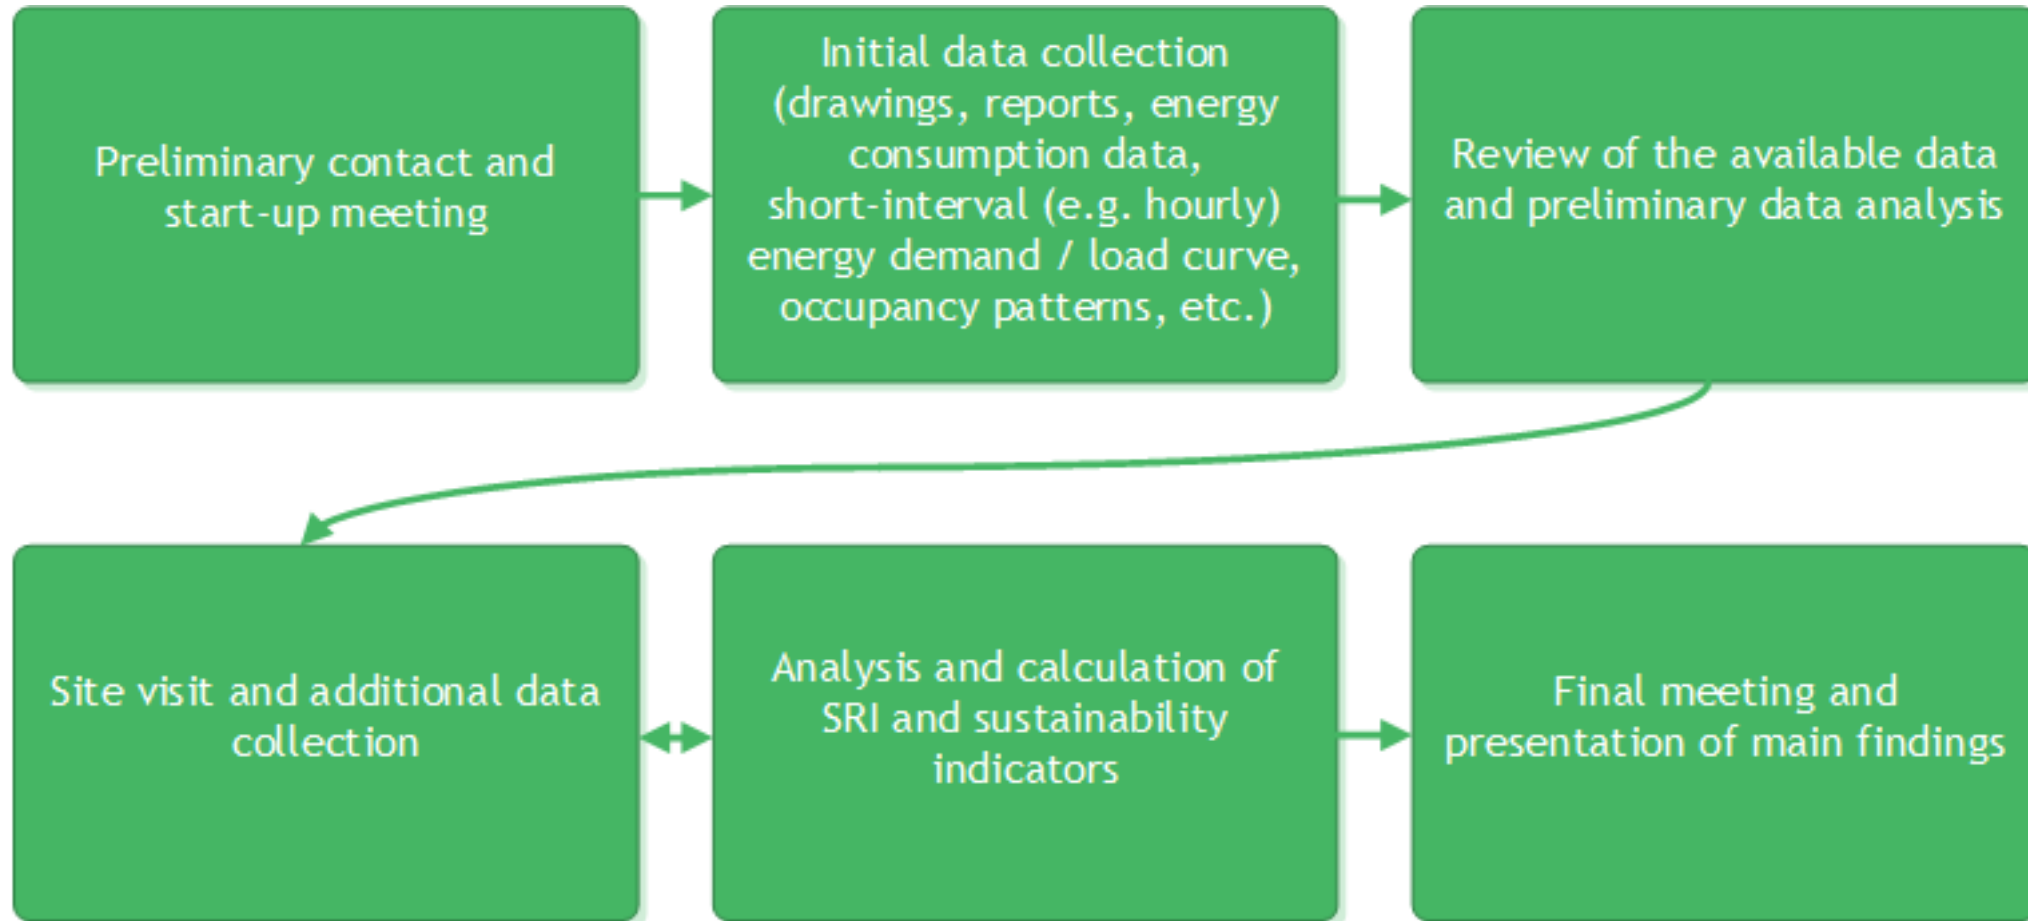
Preliminary contact and start-up meeting

Initial data collection (drawings, reports, energy consumption data, short-interval (e.g. hourly) energy demand / load curve, occupancy patterns, etc.)

Review of the available data and preliminary data analysis

Site visit and additional data collection

Analysis and calculation of SRI and sustainability indicators

Final meeting and presentation of main findings